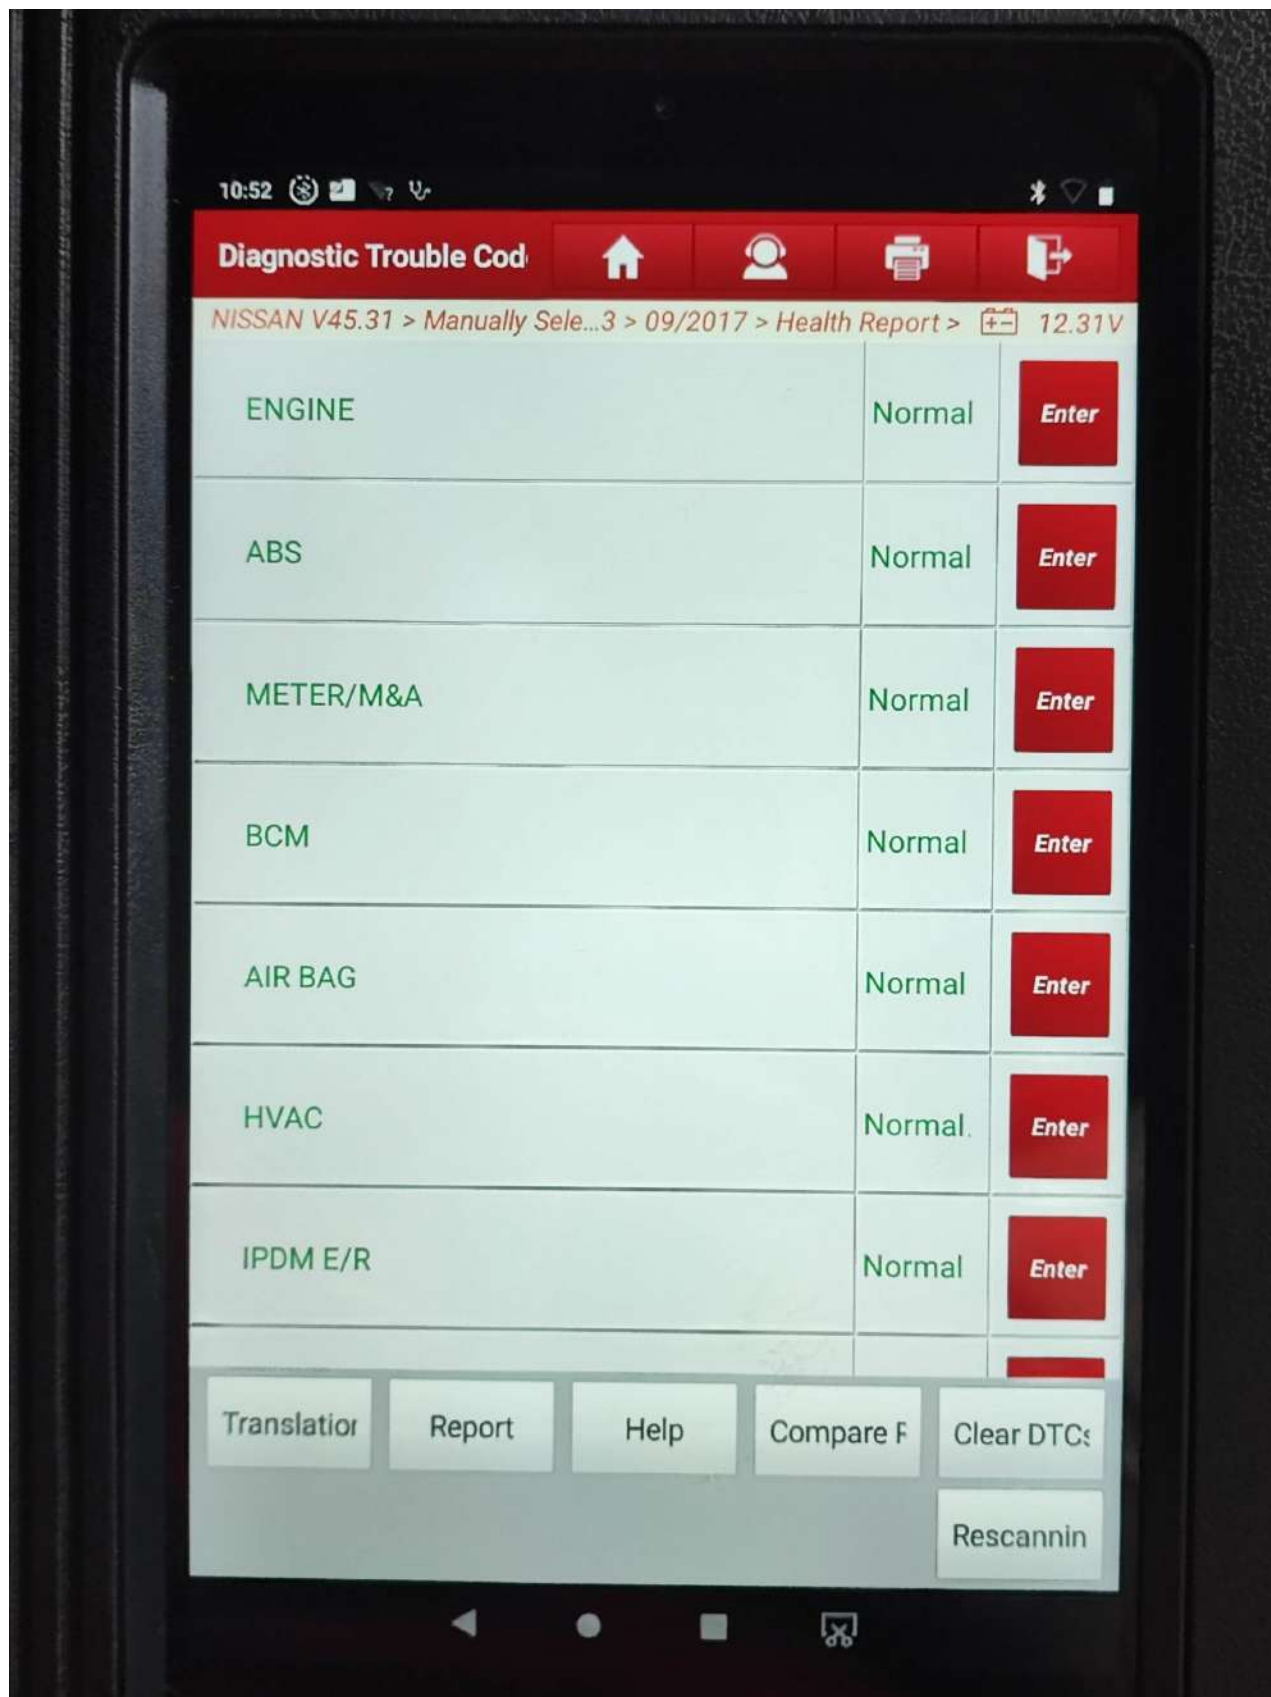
10:52

Diagnostic Trouble Cod

NISSAN V45.31 > Manually Sele...3 > 09/2017 > Health Report > 12.31V

| | | |
|---|---|---|
| ENGINE | Normal | Enter |
| ABS | Normal | Enter |
| METER/M&A | Normal | Enter |
| BCM | Normal | Enter |
| AIR BAG | Normal | Enter |
| HVAC | Normal | Enter |
| IPDM E/R | Normal | Enter |

Translatior Report Help Compare F Clear DTCs

Rescannin